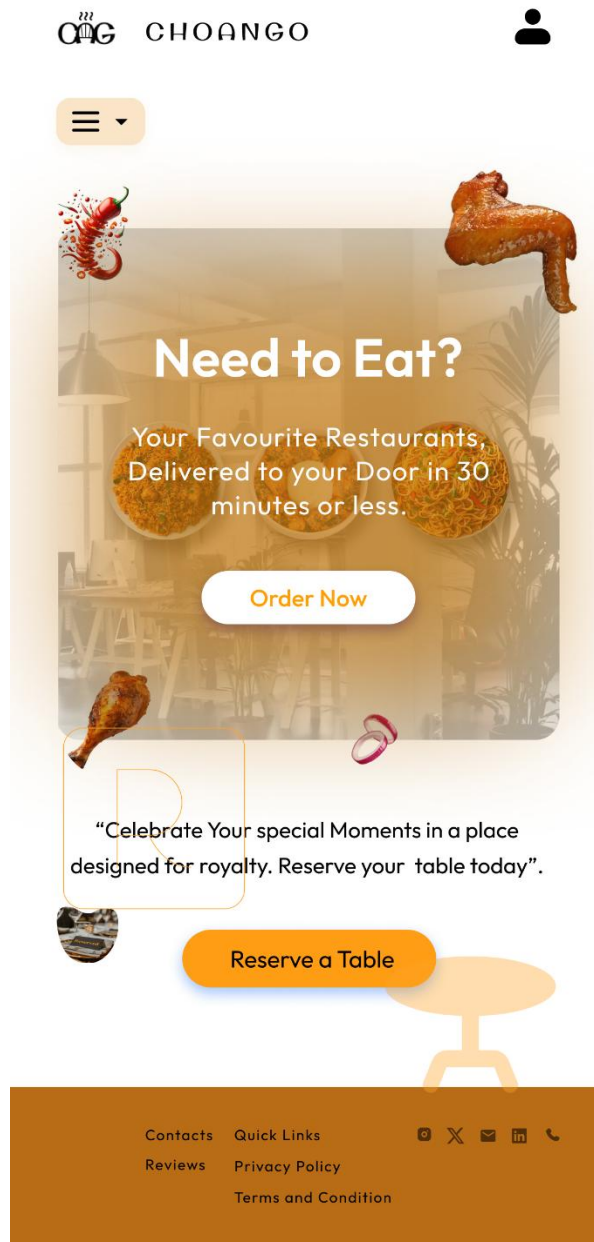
CHG CHOANGO

Need to Eat?

Your Favourite Restaurants, Delivered to your Door in 30 minutes or less.

Order Now

R

“Celebrate Your special Moments in a place designed for royalty. Reserve your table today”.

Reserve a Table

Contacts
Reviews

Quick Links
Privacy Policy
Terms and Condition